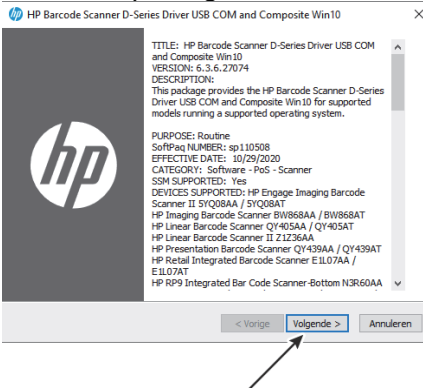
HP Barcode Scanner D-Series Driver USB COM and Composite Win10

TITLE: HP Barcode Scanner D-Series Driver USB COM and Composite Win10
VERSION: 6.3.6.27074
DESCRIPTION:
This package provides the HP Barcode Scanner D-Series Driver USB COM and Composite Win10 for supported models running a supported operating system.

PURPOSE: Routine
SoftPaq NUMBER: sp110508
EFFECTIVE DATE: 10/29/2020
CATEGORY: Software - PoS - Scanner
SSM SUPPORTED: Yes
DEVICES SUPPORTED: HP Engage Imaging Barcode Scanner II 5YQ08AA / 5YQ08AT
HP Imaging Barcode Scanner BW868AA / BW868AT
HP Linear Barcode Scanner QY405AA / QY405AT
HP Linear Barcode Scanner II Z1Z36AA
HP Presentation Barcode Scanner QY439AA / QY439AT
HP Retail Integrated Barcode Scanner E1L07AA / E1L07AT
HP RP9 Integrated Bar Code Scanner-Bottom N3R60AA

< Vorige
Volgende >
Annuleren